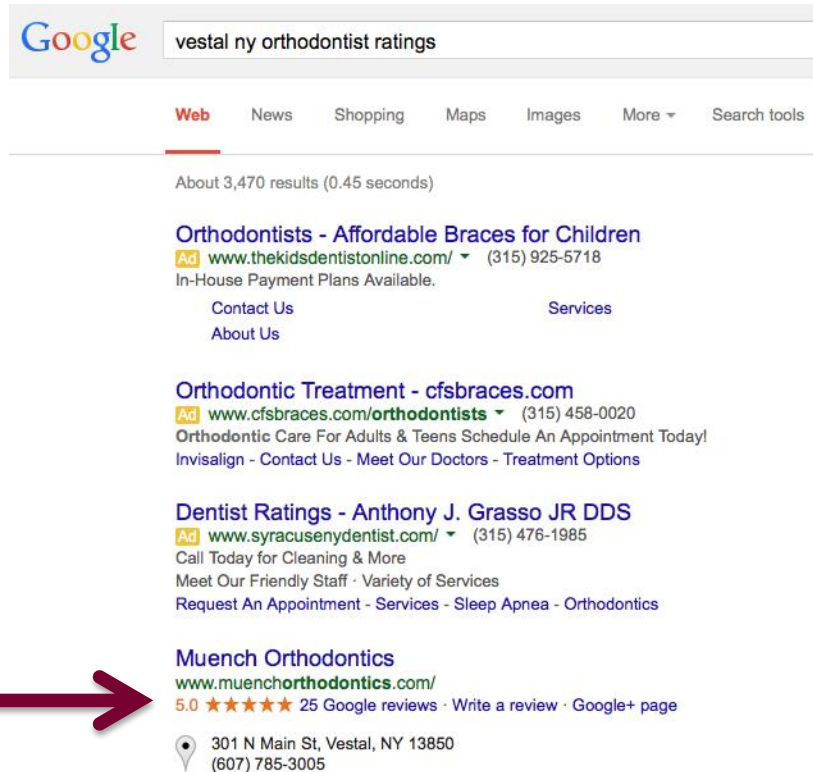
Google vestal ny orthodontist ratings

Web News Shopping Maps Images More Search tools

About 3,470 results (0.45 seconds)

Orthodontists - Affordable Braces for Children
Ad www.thekidsdentistonline.com/ (315) 925-5718
In-House Payment Plans Available.
Contact Us
About Us
Services

Orthodontic Treatment - cfsbraces.com
Ad www.cfsbraces.com/orthodontists (315) 458-0020
Orthodontic Care For Adults & Teens Schedule An Appointment Today!
Invisalign - Contact Us - Meet Our Doctors - Treatment Options

Dentist Ratings - Anthony J. Grasso JR DDS
Ad www.syracusenydentist.com/ (315) 476-1985
Call Today for Cleaning & More
Meet Our Friendly Staff · Variety of Services
Request An Appointment - Services - Sleep Apnea - Orthodontics

Muench Orthodontics
www.muenchorthodontics.com/
5.0 ★★★★★ 25 Google reviews · Write a review · Google+ page

301 N Main St, Vestal, NY 13850
(607) 785-3005